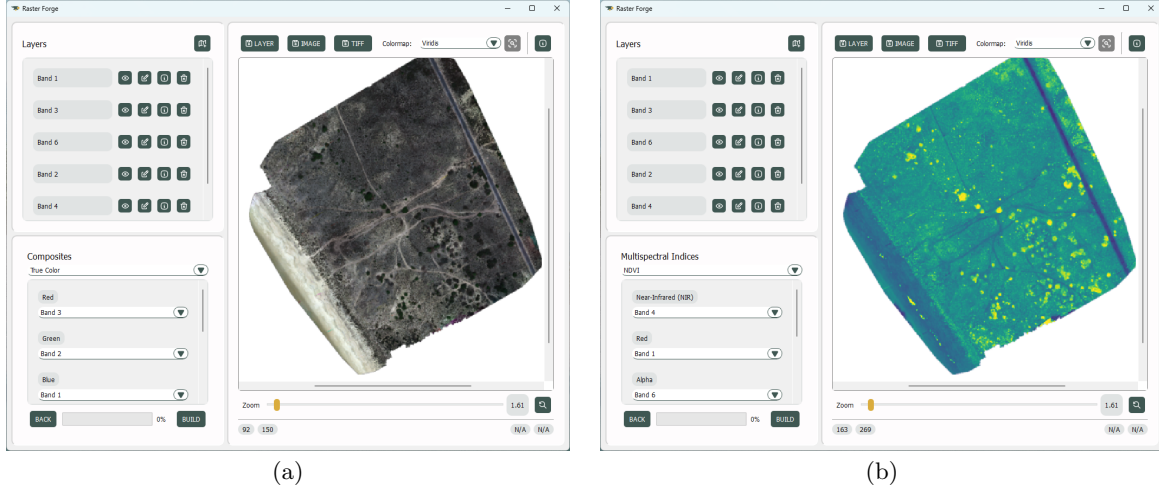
Raster Forge

Layers

Band 1

Band 3

Band 6

Band 2

Band 4

Composites

True Color

Red

Band 3

Green

Band 2

Blue

Band 1

BACK 0% BUILD

LAYER IMAGE TIFF Colormap: Viridis

Zoom 1.61

92 150 N/A N/A

(a)

Raster Forge

Layers

Band 1

Band 3

Band 6

Band 2

Band 4

Multispectral Indices

NDVI

Near-Infrared (NIR)

Band 4

Red

Band 1

Alpha

Band 6

BACK 0% BUILD

LAYER IMAGE TIFF Colormap: Viridis

Zoom 1.61

163 269 N/A N/A

(b)